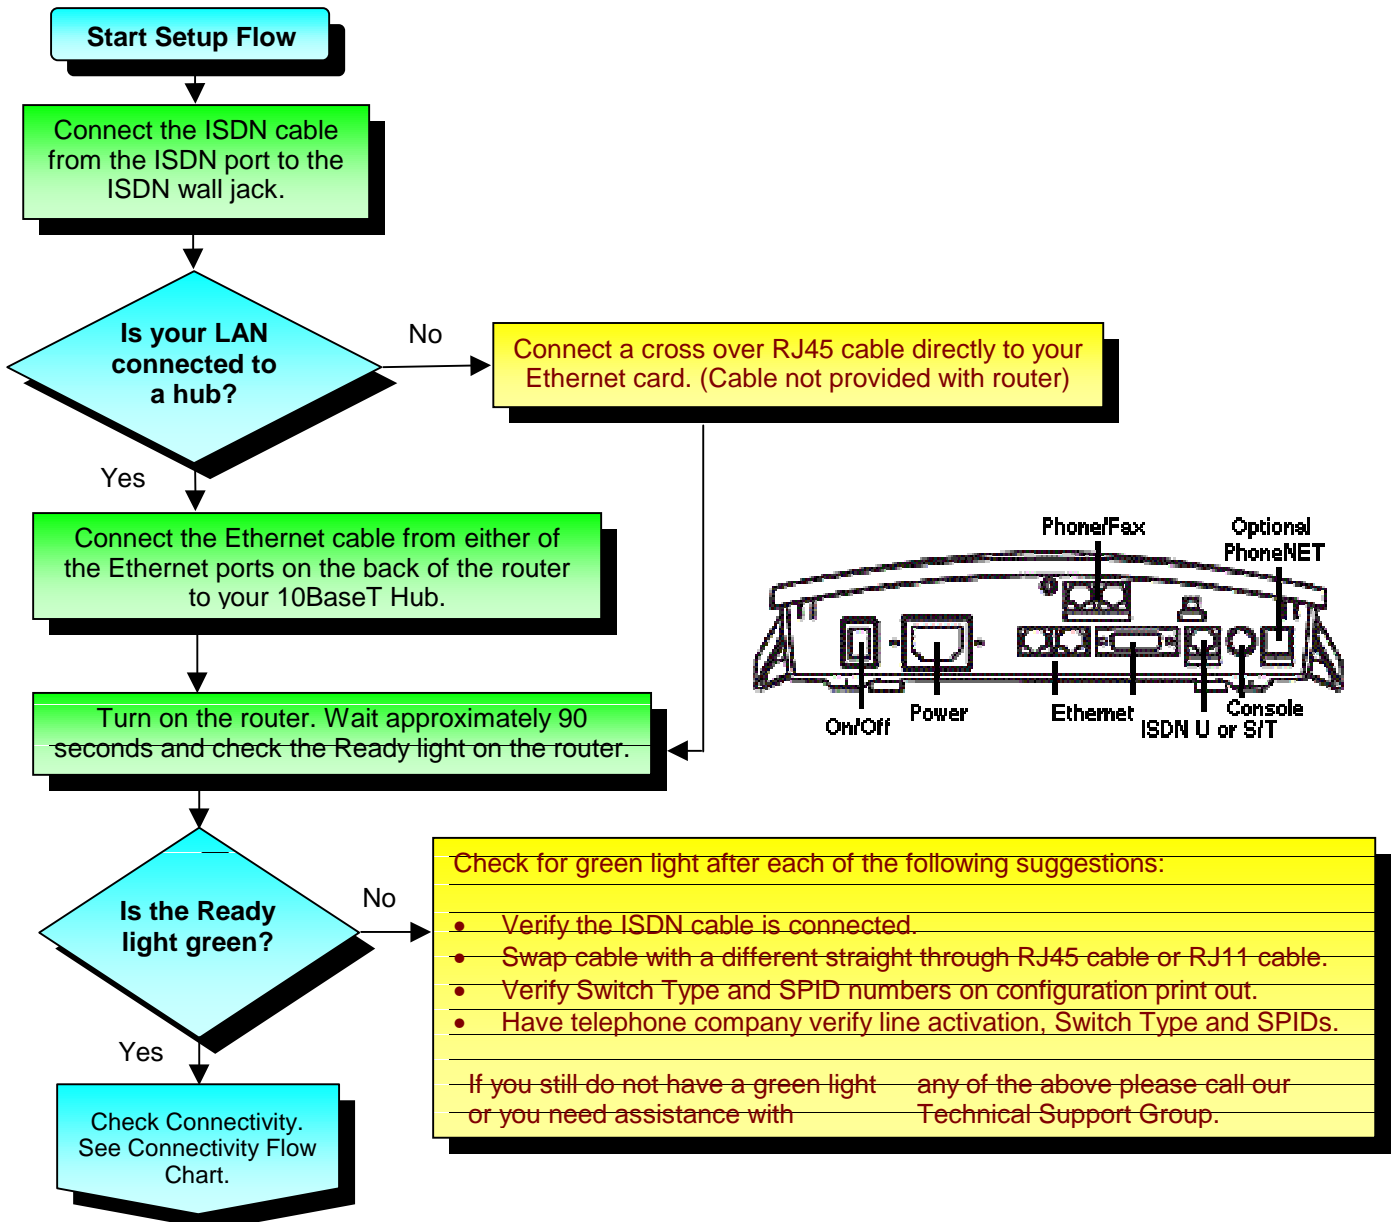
Start Setup Flow

Connect the ISDN cable from the ISDN port to the ISDN wall jack.

Is your LAN connected to a hub?

No

Connect a cross over RJ45 cable directly to your Ethernet card. (Cable not provided with router)

Yes

Connect the Ethernet cable from either of the Ethernet ports on the back of the router to your 10BaseT Hub.

Phone/Fax

Optional PhoneNET

On/Off

Power

Ethernet

ISDN U or S/T

Console

Turn on the router. Wait approximately 90 seconds and check the Ready light on the router.

Is the Ready light green?

No

Check for green light after each of the following suggestions:

- Verify the ISDN cable is connected.
- Swap cable with a different straight through RJ45 cable or RJ11 cable.
- Verify Switch Type and SPID numbers on configuration print out.
- Have telephone company verify line activation, Switch Type and SPIDs.

If you still do not have a green light or you need assistance with any of the above please call our Technical Support Group.

Yes

Check Connectivity. See Connectivity Flow Chart.